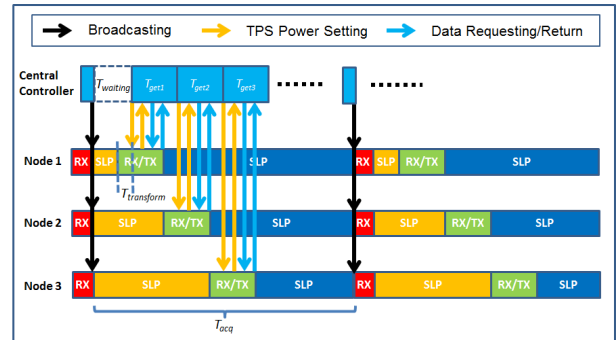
Broadcasting
TPS Power Setting
Data Requesting/Return

Central Controller
$T_{waiting}$
$T_{get1}$
$T_{get2}$
$T_{get3}$

Node 1
RX
SLP
RX/TX
SLP
RX
SLP
RX/TX
SLP

$T_{transform}$

Node 2
RX
SLP
RX/TX
SLP
RX
SLP
RX/TX
SLP

Node 3
RX
SLP
RX/TX
SLP
RX
SLP
RX/TX
SLP

$T_{acq}$